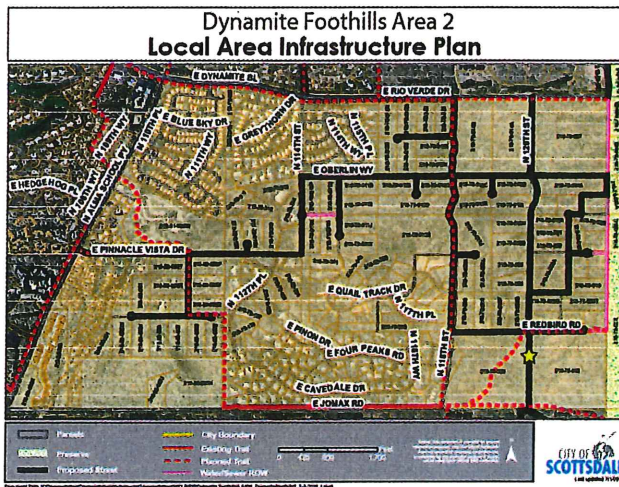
Dynamite Foothills Area 2
Local Area Infrastructure Plan

E DYNAMITE BL
E RIO VERDE DR
E BLUE SKY DR
E GREYTHORN DR
N 116TH WY
N 118TH PL
N 128TH ST
N 111TH WY
N 112TH ST
N 109TH WY
N 109TH ST
N ALMA SCHOOL PY
E HEDGEHOG PL
E OBERLIN WY
E PINNACLE VISTA DR
N 117TH PL
E QUAIL TRACK DR
N 117TH PL
N 115TH ST
E PINON DR
E FOUR PEAKS RD
N 118TH WY
E REDBIRD RD
E CAVEDALE DR
E JOMAX RD

Parcels
Preserve
Proposed Street
City Boundary
Existing Trail
Planned Trail
Water/Sewer ROW
0 435 850 1,700
Feet

CITY OF SCOTTSDALE